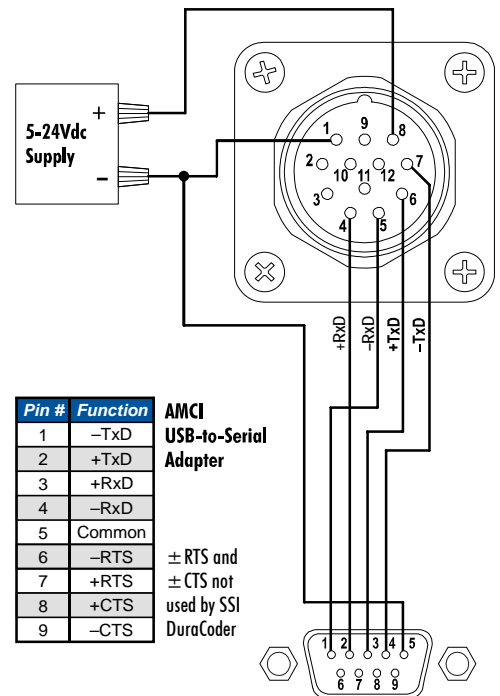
+
5-24Vdc Supply
–

1 9 8
2 10 11 12 7
3 6
4 5

+RxD
–RxD
+TxD
–TxD

| Pin # | Function |
|---|---|
| 1 | –TxD |
| 2 | +TxD |
| 3 | +RxD |
| 4 | –RxD |
| 5 | Common |
| 6 | –RTS |
| 7 | +RTS |
| 8 | +CTS |
| 9 | –CTS |

AMCI USB-to-Serial Adapter

± RTS and ± CTS not used by SSI DuraCoder

1 2 3 4 5
6 7 8 9